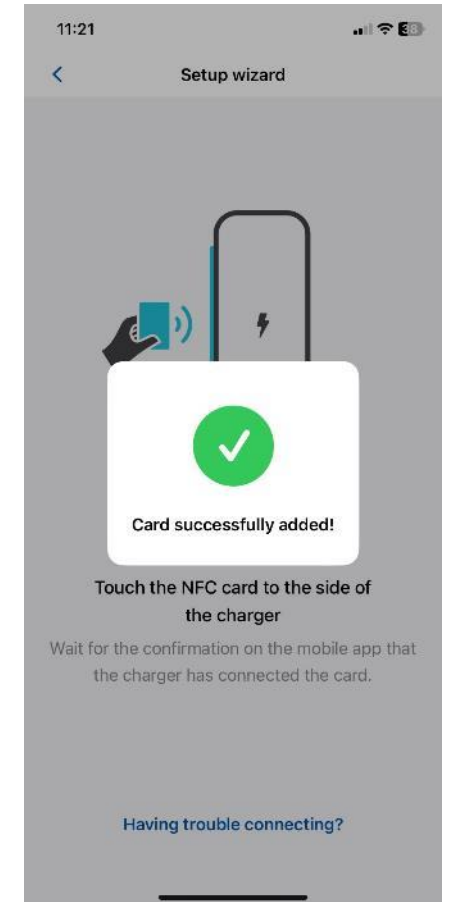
11:21

Setup wizard

Card successfully added!

Touch the NFC card to the side of the charger

Wait for the confirmation on the mobile app that the charger has connected the card.

Having trouble connecting?